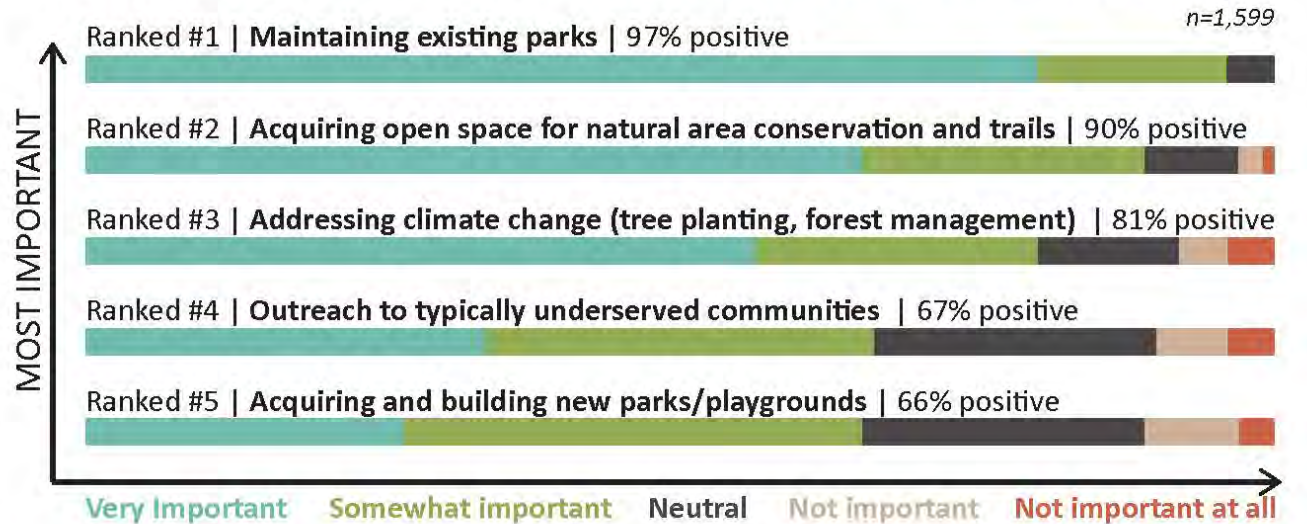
n=1,599

Ranked #1 | **Maintaining existing parks** | 97% positive

Ranked #2 | **Acquiring open space for natural area conservation and trails** | 90% positive

Ranked #3 | **Addressing climate change (tree planting, forest management)** | 81% positive

Ranked #4 | **Outreach to typically underserved communities** | 67% positive

Ranked #5 | **Acquiring and building new parks/playgrounds** | 66% positive

MOST IMPORTANT

Very Important Somewhat important Neutral Not important Not important at all